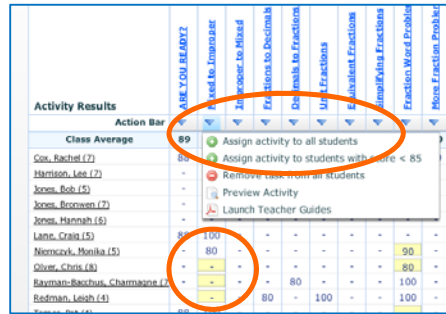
Activity Results

| | ARE YOU READY? | Mixed to Improper | Improper to Mixed | Fractions to Decimals | Decimals to Fractions | Unit Fractions | Equivalent Fractions | Simplifying Fractions | Fraction Word Problems | More Fraction Probl |
|---|---|---|---|---|---|---|---|---|---|---|
| Action Bar | | | | | | | | | | |
| Class Average | 89 | | | | | | | | | |
| Cox, Rachel (7) | 80 | | | | | | | | | |
| Harrison, Lee (7) | - | | | | | | | | | |
| Jones, Bob (5) | - | | | | | | | | | |
| Jones, Bronwen (7) | - | | | | | | | | | |
| Jones, Hannah (6) | - | | | | | | | | | |
| Lane, Craig (5) | 80 | 100 | - | - | - | - | - | - | - | - |
| Niemczyk, Monika (5) | - | 80 | - | - | - | - | - | - | 90 | - |
| Olver, Chris (8) | - | - | - | - | - | - | - | - | 80 | - |
| Rayman-Bacchus, Charmagne (7) | - | - | - | - | 80 | - | - | - | 100 | - |
| Redman, Leigh (4) | - | - | - | 80 | - | 100 | - | - | 100 | - |

Assign activity to all students
Assign activity to students with score < 85
Remove task from all students
Preview Activity
Launch Teacher Guides